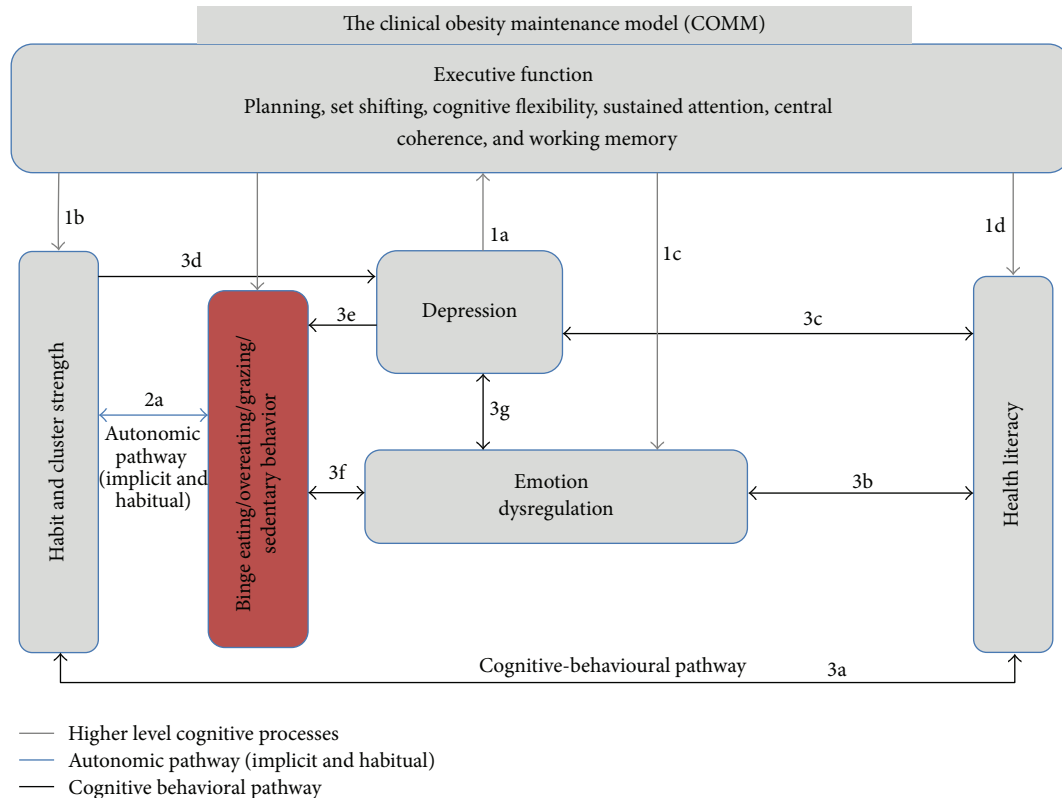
The clinical obesity maintenance model (COMM)

Executive function
Planning, set shifting, cognitive flexibility, sustained attention, central coherence, and working memory

1b

1a

1c

1d

3d

Habit and cluster strength

Binge eating/overeating/grazing/sedentary behavior

3e

Depression

3c

Health literacy

2a

Autonomic pathway (implicit and habitual)

3g

3f

Emotion dysregulation

3b

Cognitive-behavioural pathway

3a

Higher level cognitive processes
Autonomic pathway (implicit and habitual)
Cognitive behavioral pathway